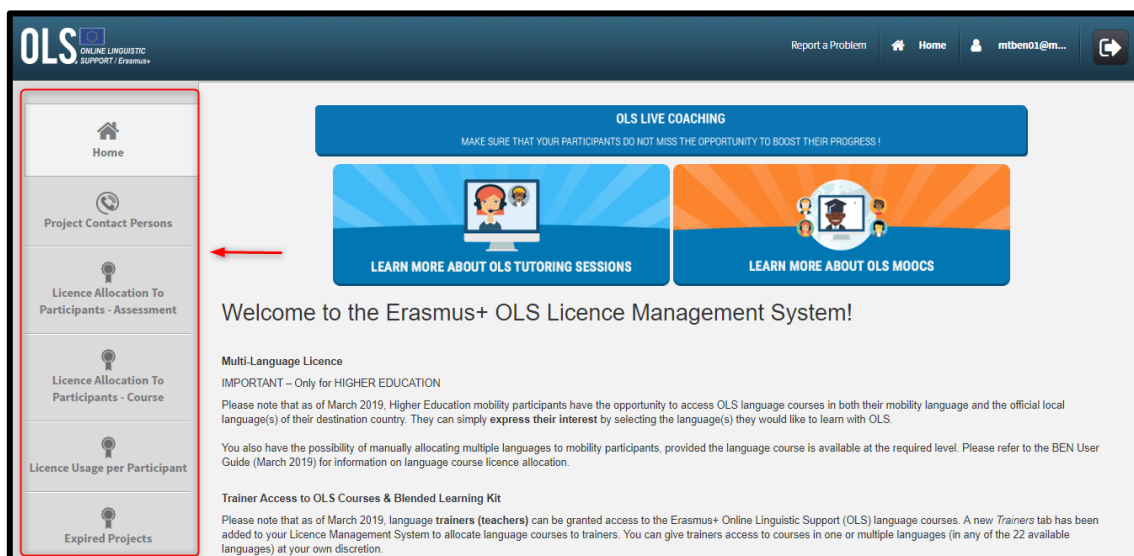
OLS ONLINE LINGUISTIC SUPPORT / Erasmus+

Report a Problem Home mtben01@m...

Home

Project Contact Persons

Licence Allocation To Participants - Assessment

Licence Allocation To Participants - Course

Licence Usage per Participant

Expired Projects

OLS LIVE COACHING
MAKE SURE THAT YOUR PARTICIPANTS DO NOT MISS THE OPPORTUNITY TO BOOST THEIR PROGRESS !

LEARN MORE ABOUT OLS TUTORING SESSIONS

LEARN MORE ABOUT OLS MOOCS

Welcome to the Erasmus+ OLS Licence Management System!

Multi-Language Licence

IMPORTANT – Only for HIGHER EDUCATION

Please note that as of March 2019, Higher Education mobility participants have the opportunity to access OLS language courses in both their mobility language and the official local language(s) of their destination country. They can simply express their interest by selecting the language(s) they would like to learn with OLS.

You also have the possibility of manually allocating multiple languages to mobility participants, provided the language course is available at the required level. Please refer to the BEN User Guide (March 2019) for information on language course licence allocation.

Trainer Access to OLS Courses & Blended Learning Kit

Please note that as of March 2019, language trainers (teachers) can be granted access to the Erasmus+ Online Linguistic Support (OLS) language courses. A new Trainers tab has been added to your Licence Management System to allocate language courses to trainers. You can give trainers access to courses in one or multiple languages (in any of the 22 available languages) at your own discretion.